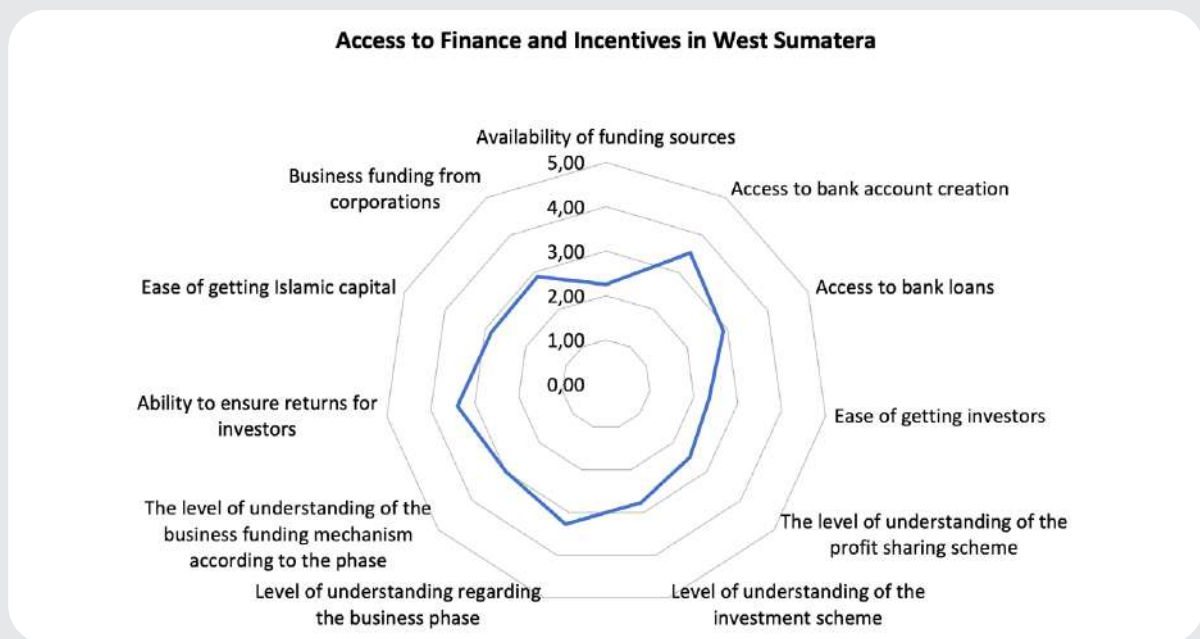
Access to Finance and Incentives in West Sumatera

Availability of funding sources

5,00

4,00

3,00

2,00

1,00

0,00

Access to bank account creation

Access to bank loans

Ease of getting investors

The level of understanding of the profit sharing scheme

Level of understanding of the investment scheme

Level of understanding regarding the business phase

The level of understanding of the business funding mechanism according to the phase

Ability to ensure returns for investors

Ease of getting Islamic capital

Business funding from corporations